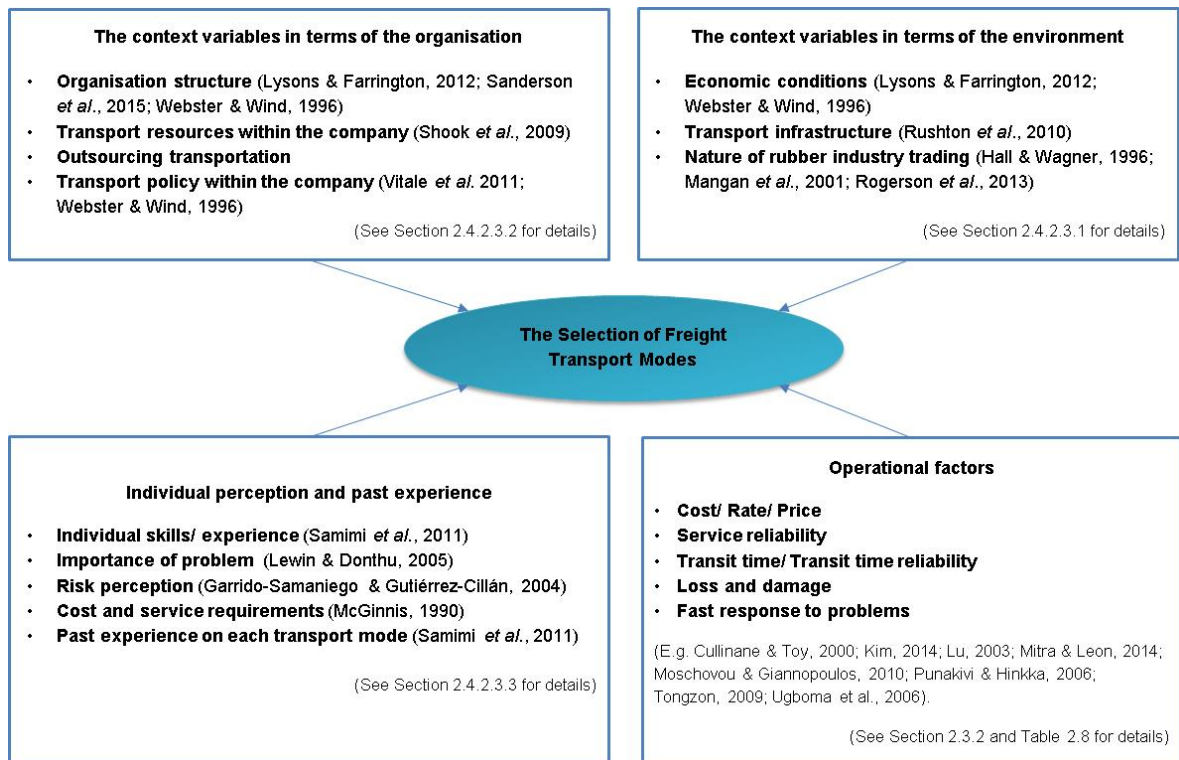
The context variables in terms of the organisation

- **Organisation structure** (Lysons & Farrington, 2012; Sanderson *et al*., 2015; Webster & Wind, 1996)
- **Transport resources within the company** (Shook *et al*., 2009)
- **Outsourcing transportation**
- **Transport policy within the company** (Vitale *et al*. 2011; Webster & Wind, 1996)

(See Section 2.4.2.3.2 for details)

The context variables in terms of the environment

- **Economic conditions** (Lysons & Farrington, 2012; Webster & Wind, 1996)
- **Transport infrastructure** (Rushton *et al*., 2010)
- **Nature of rubber industry trading** (Hall & Wagner, 1996; Mangan *et al*., 2001; Rogerson *et al*., 2013)

(See Section 2.4.2.3.1 for details)

The Selection of Freight Transport Modes

Individual perception and past experience

- **Individual skills/ experience** (Samimi *et al*., 2011)
- **Importance of problem** (Lewin & Donthu, 2005)
- **Risk perception** (Garrido-Samaniego & Gutiérrez-Cillán, 2004)
- **Cost and service requirements** (McGinnis, 1990)
- **Past experience on each transport mode** (Samimi *et al*., 2011)

(See Section 2.4.2.3.3 for details)

Operational factors

- **Cost/ Rate/ Price**
- **Service reliability**
- **Transit time/ Transit time reliability**
- **Loss and damage**
- **Fast response to problems**

(E.g. Cullinane & Toy, 2000; Kim, 2014; Lu, 2003; Mitra & Leon, 2014; Moschovou & Giannopoulos, 2010; Punakivi & Hinkka, 2006; Tongzon, 2009; Ugboma et al., 2006).

(See Section 2.3.2 and Table 2.8 for details)